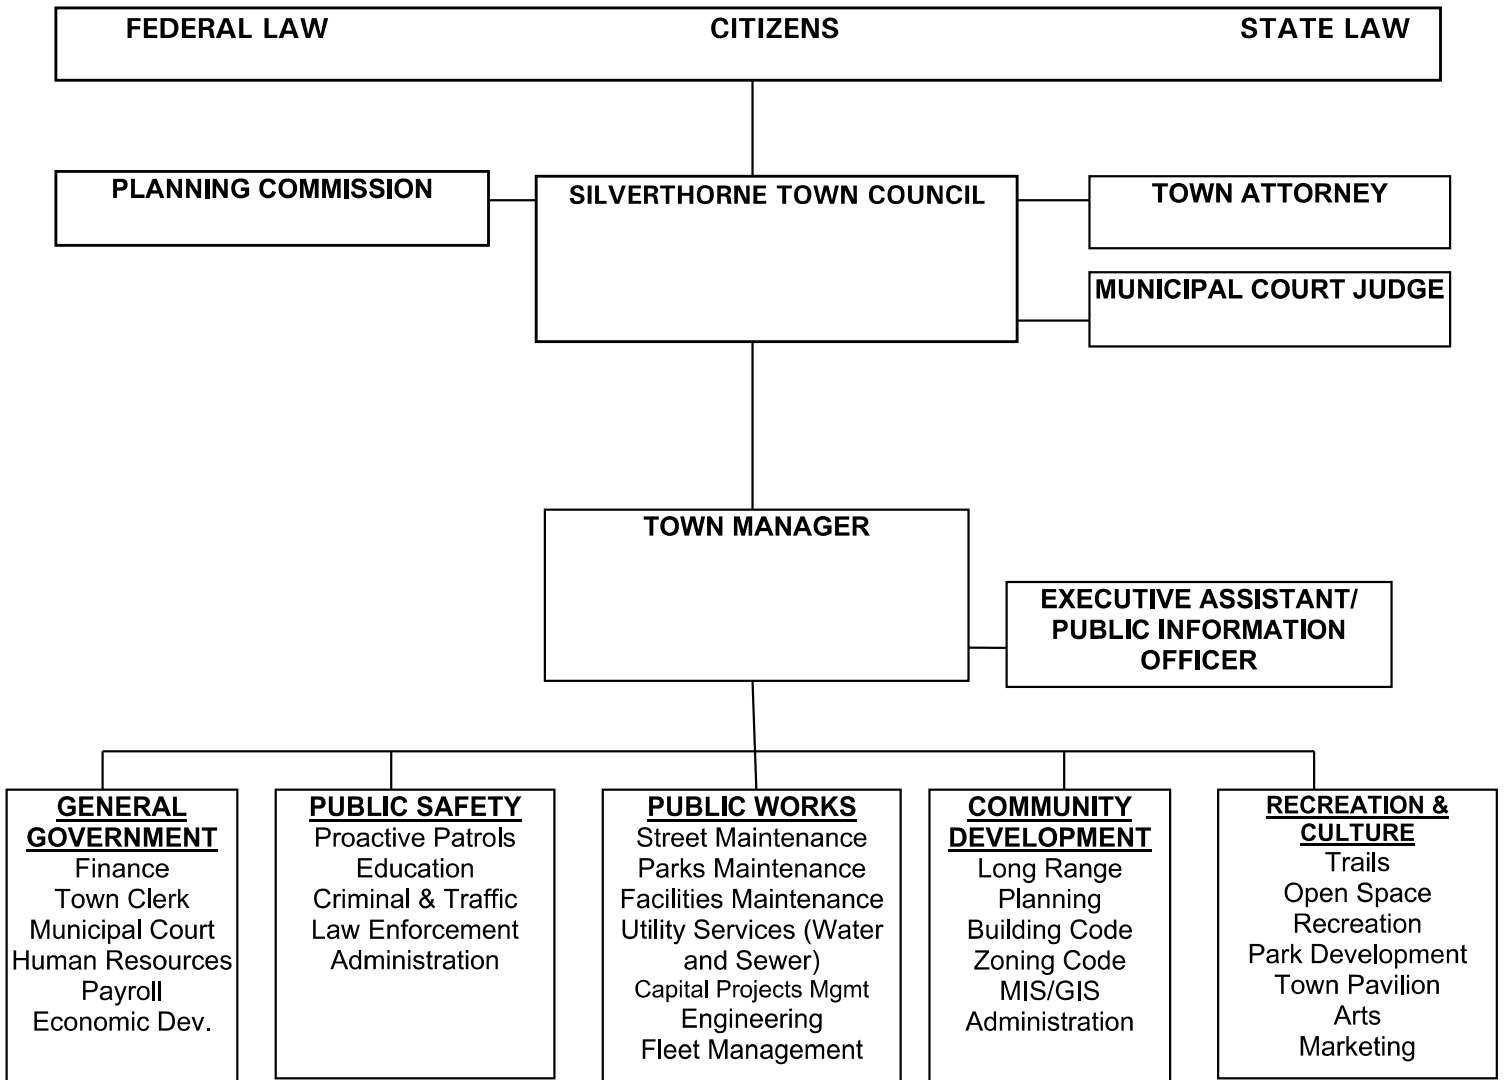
FEDERAL LAW CITIZENS STATE LAW

PLANNING COMMISSION

SILVERTHORNE TOWN COUNCIL

TOWN ATTORNEY

MUNICIPAL COURT JUDGE

TOWN MANAGER

EXECUTIVE ASSISTANT/ PUBLIC INFORMATION OFFICER

GENERAL GOVERNMENT
Finance
Town Clerk
Municipal Court
Human Resources
Payroll
Economic Dev.

PUBLIC SAFETY
Proactive Patrols
Education
Criminal & Traffic Law Enforcement
Administration

PUBLIC WORKS
Street Maintenance
Parks Maintenance
Facilities Maintenance
Utility Services (Water and Sewer)
Capital Projects Mgmt
Engineering
Fleet Management

COMMUNITY DEVELOPMENT
Long Range Planning
Building Code
Zoning Code
MIS/GIS
Administration

RECREATION & CULTURE
Trails
Open Space
Recreation
Park Development
Town Pavilion
Arts
Marketing